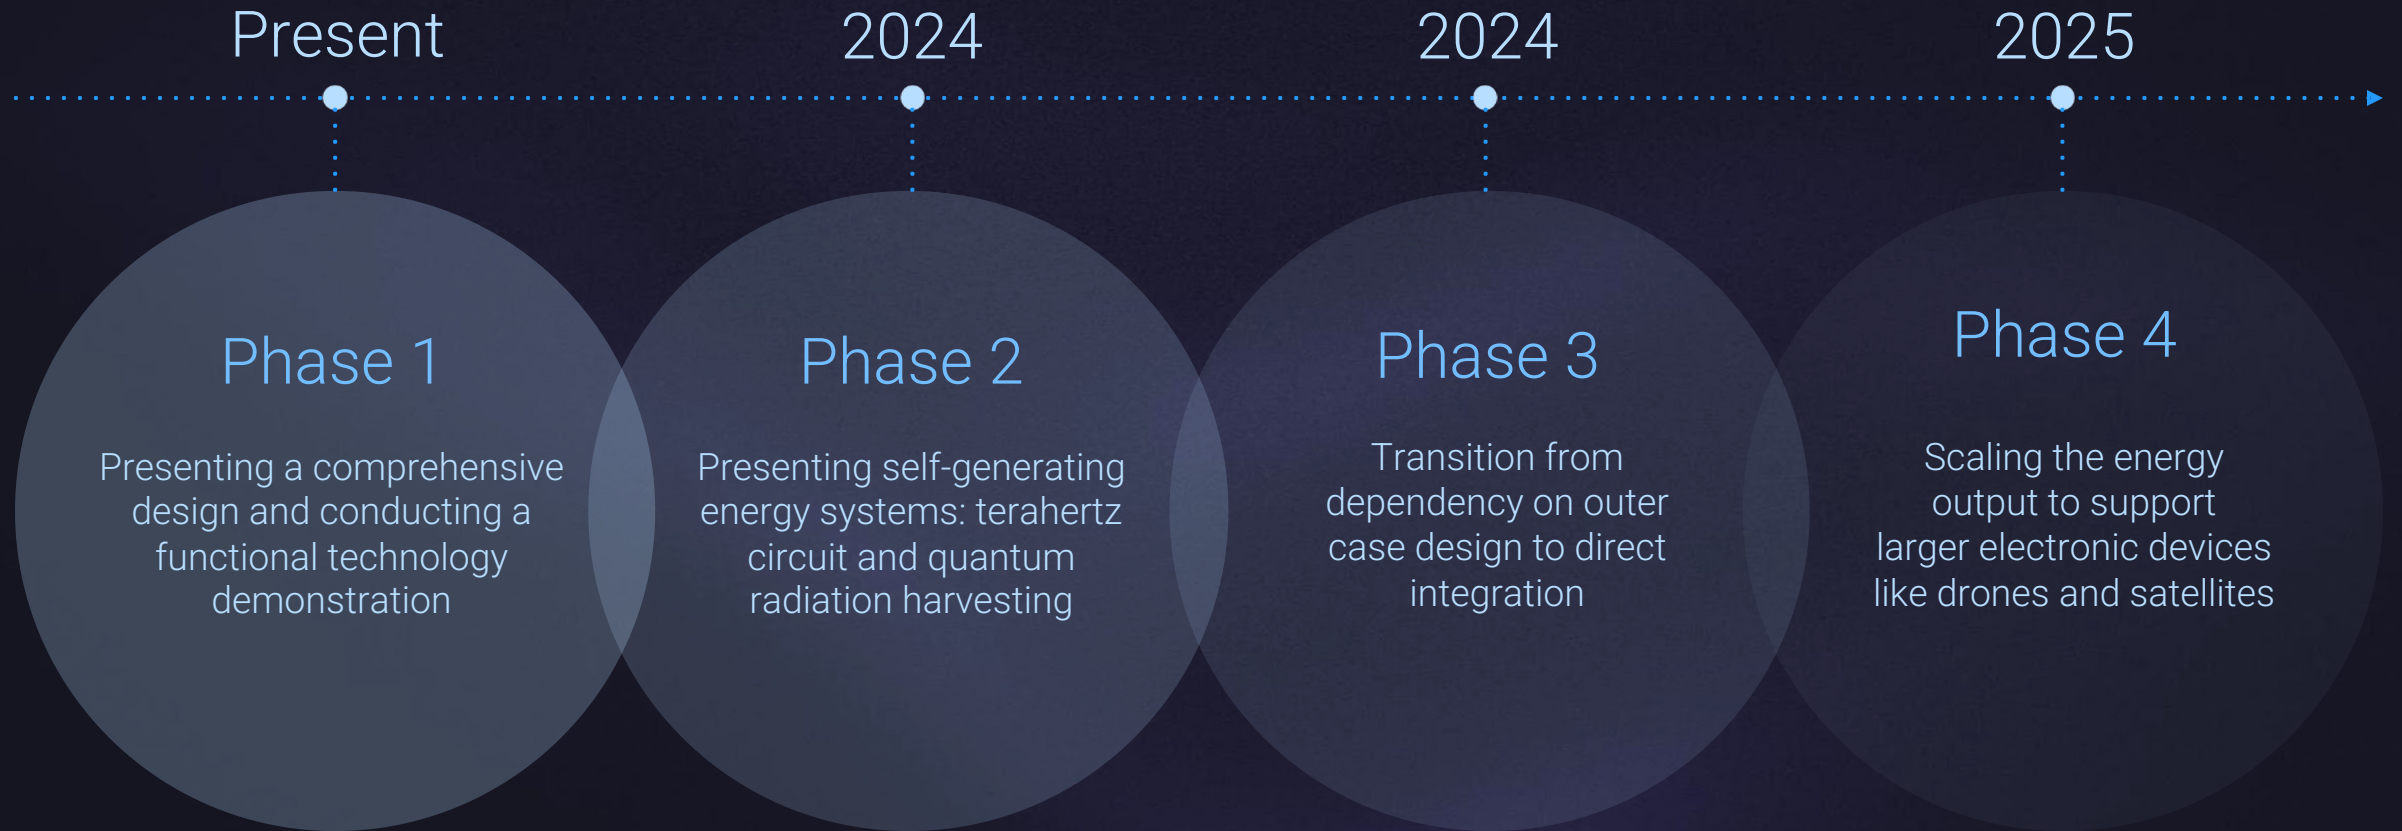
Present

Phase 1

Presenting a comprehensive design and conducting a functional technology demonstration

2024

Phase 2

Presenting self-generating energy systems: terahertz circuit and quantum radiation harvesting

2024

Phase 3

Transition from dependency on outer case design to direct integration

2025

Phase 4

Scaling the energy output to support larger electronic devices like drones and satellites